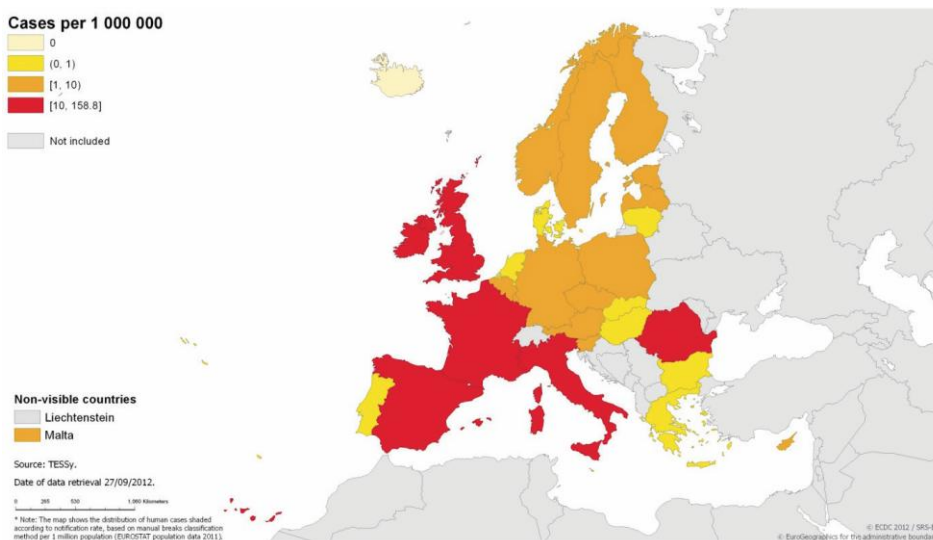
Cases per 1 000 000

0

(0, 1)

[1, 10)

[10, 158.8]

Not included

Non-visible countries

Liechtenstein

Malta

Source: TESSy.

Date of data retrieval 27/09/2012.

0 265 530 1,060 Kilometers

* Note: The map shows the distribution of human cases shaded according to notification rate, based on manual breaks classification method per 1 million population (EUROSTAT population data 2011).

© ECDC 2012 / SRS-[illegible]

© EuroGeographics for the administrative bounda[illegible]